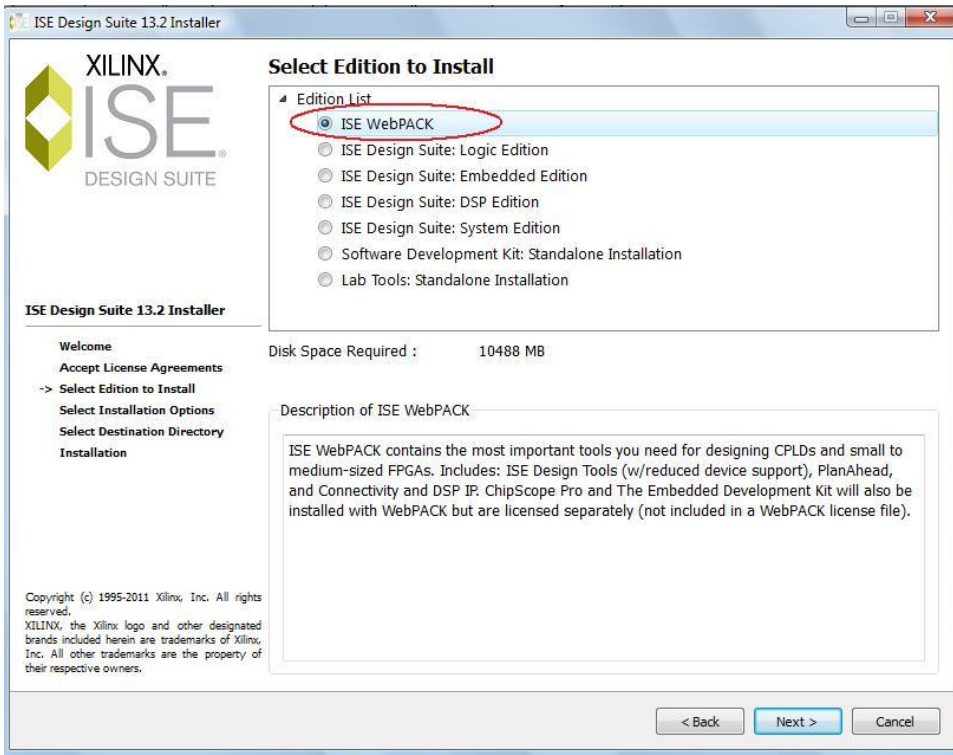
ISE Design Suite 13.2 Installer

XILINX.
ISE®
DESIGN SUITE

Select Edition to Install

Edition List
ISE WebPACK
ISE Design Suite: Logic Edition
ISE Design Suite: Embedded Edition
ISE Design Suite: DSP Edition
ISE Design Suite: System Edition
Software Development Kit: Standalone Installation
Lab Tools: Standalone Installation

ISE Design Suite 13.2 Installer

Welcome
Accept License Agreements
-> Select Edition to Install
Select Installation Options
Select Destination Directory
Installation

Disk Space Required : 10488 MB

Description of ISE WebPACK

ISE WebPACK contains the most important tools you need for designing CPLDs and small to medium-sized FPGAs. Includes: ISE Design Tools (w/reduced device support), PlanAhead, and Connectivity and DSP IP. ChipScope Pro and The Embedded Development Kit will also be installed with WebPACK but are licensed separately (not included in a WebPACK license file).

Copyright (c) 1995-2011 Xilinx, Inc. All rights reserved.
XILINX, the Xilinx logo and other designated brands included herein are trademarks of Xilinx, Inc. All other trademarks are the property of their respective owners.

< Back
Next >
Cancel